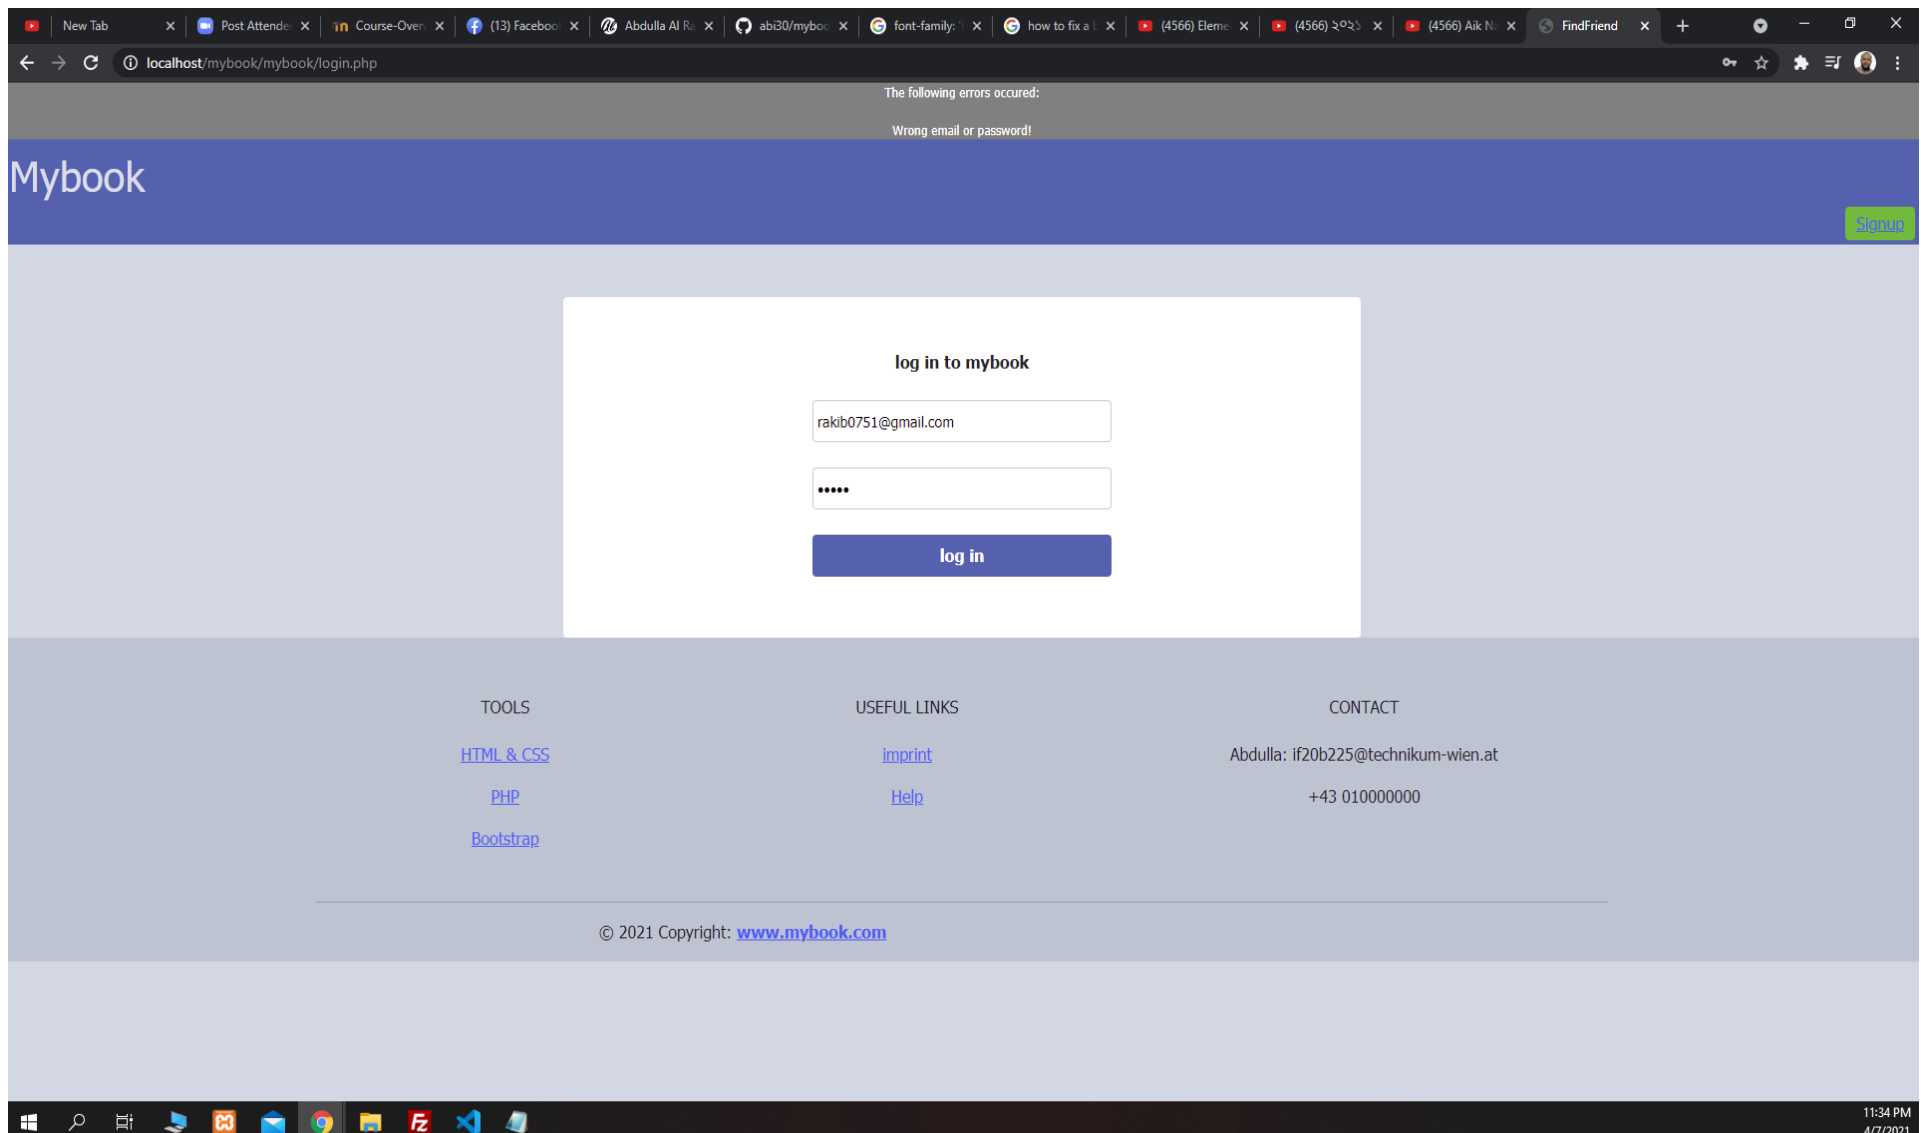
New Tab | Post Attende | Course-Overv | (13) Faceboo | Abdulla Al Ra | abi30/myboo | font-family: | how to fix a | (4566) Eleme | (4566) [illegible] | (4566) Aik N | FindFriend

localhost/mybook/mybook/login.php

The following errors occured:

Wrong email or password!

Mybook

Signup

log in to mybook

rakib0751@gmail.com

•••••

log in

TOOLS

HTML & CSS

PHP

Bootstrap

USEFUL LINKS

imprint

Help

CONTACT

Abdulla: if20b225@technikum-wien.at

+43 010000000

© 2021 Copyright: www.mybook.com

11:34 PM
4/7/2021